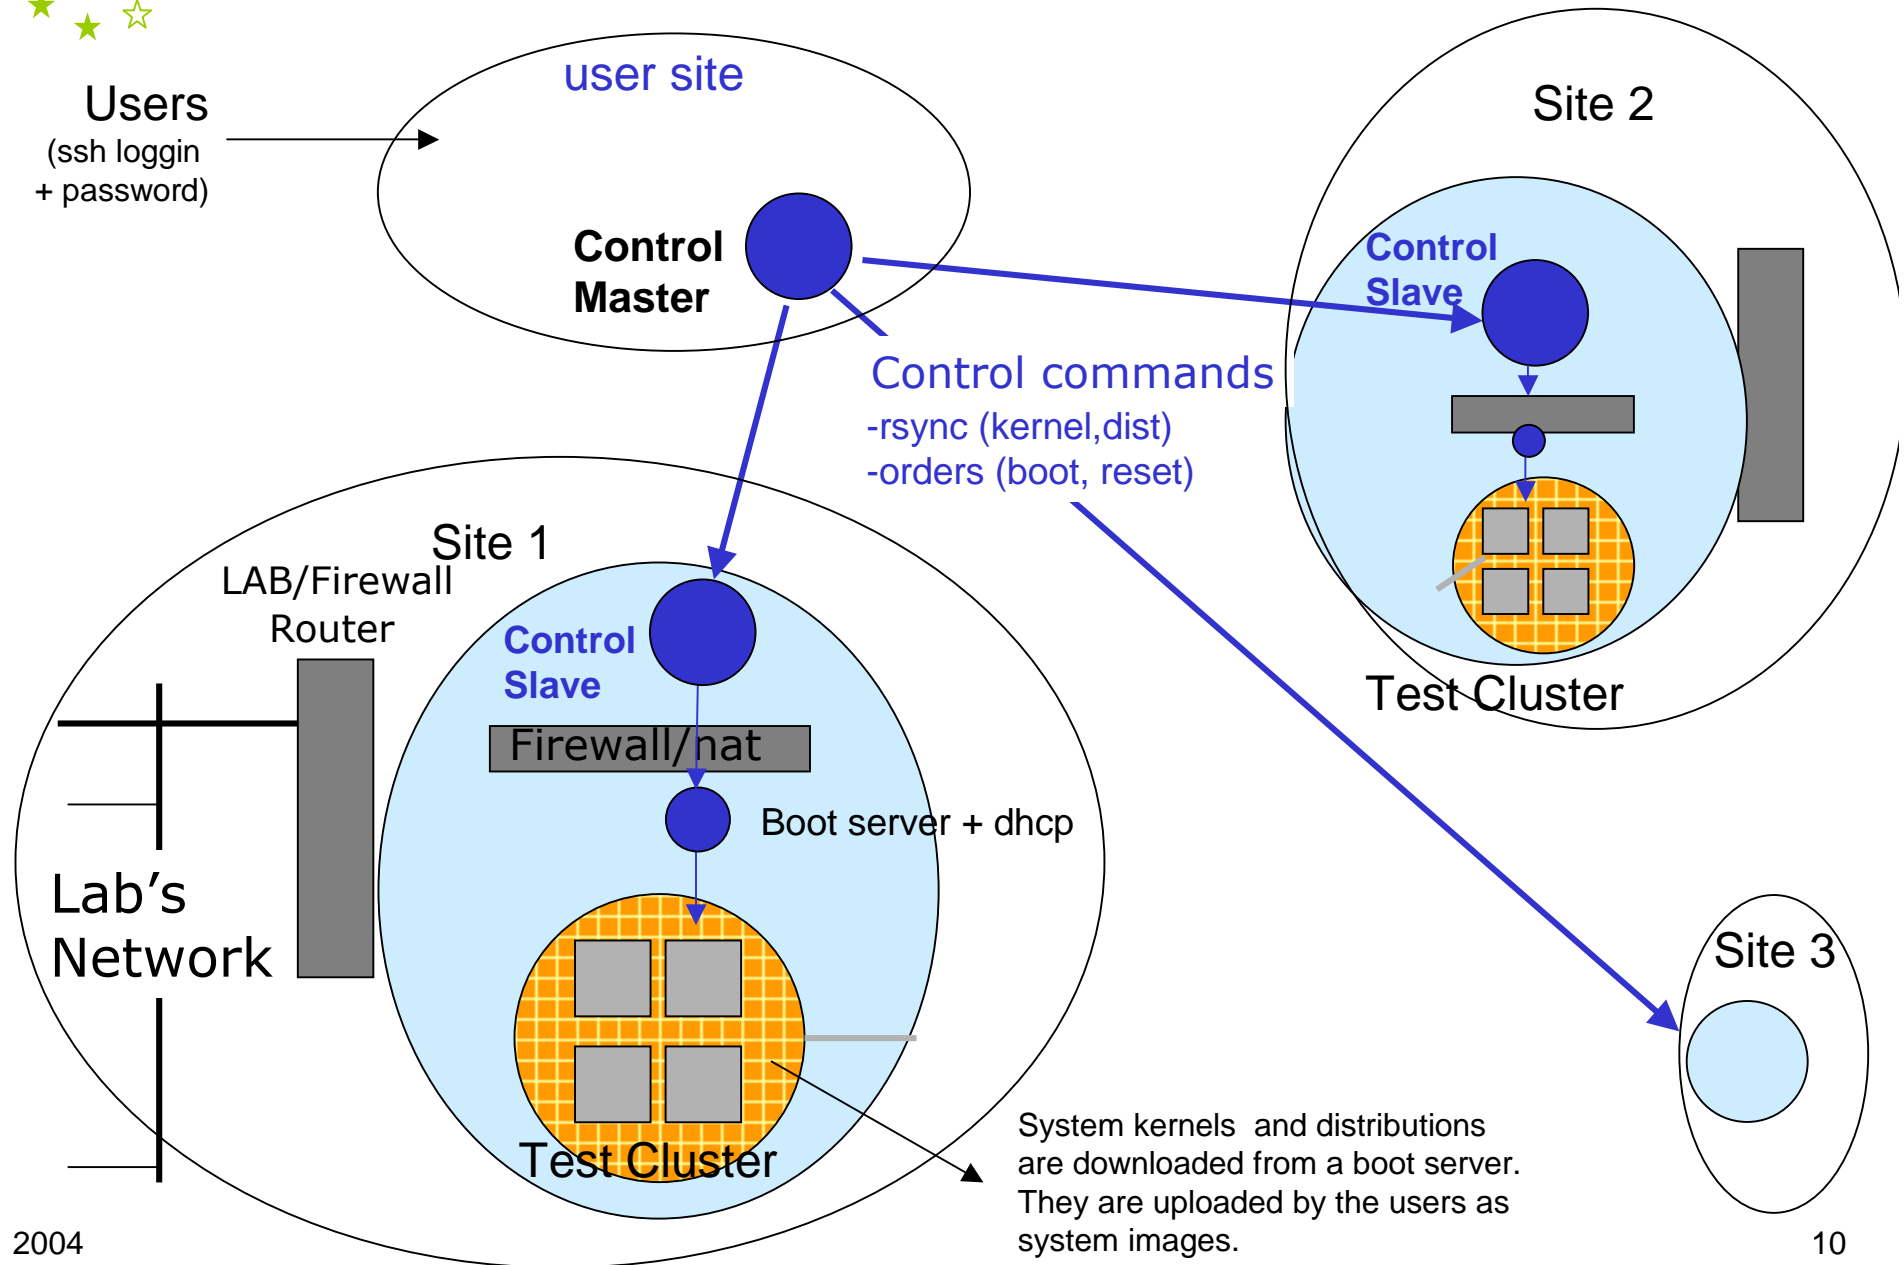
Users
(ssh loggin
+ password)

user site

Control
Master

Site 2

Control
Slave

Control commands
-rsync (kernel,dist)
-orders (boot, reset)

Test Cluster

Site 1

LAB/Firewall
Router

Control
Slave

Firewall/nat

Boot server + dhcp

Lab’s
Network

Test Cluster

Site 3

System kernels and distributions are downloaded from a boot server. They are uploaded by the users as system images.

2004

10